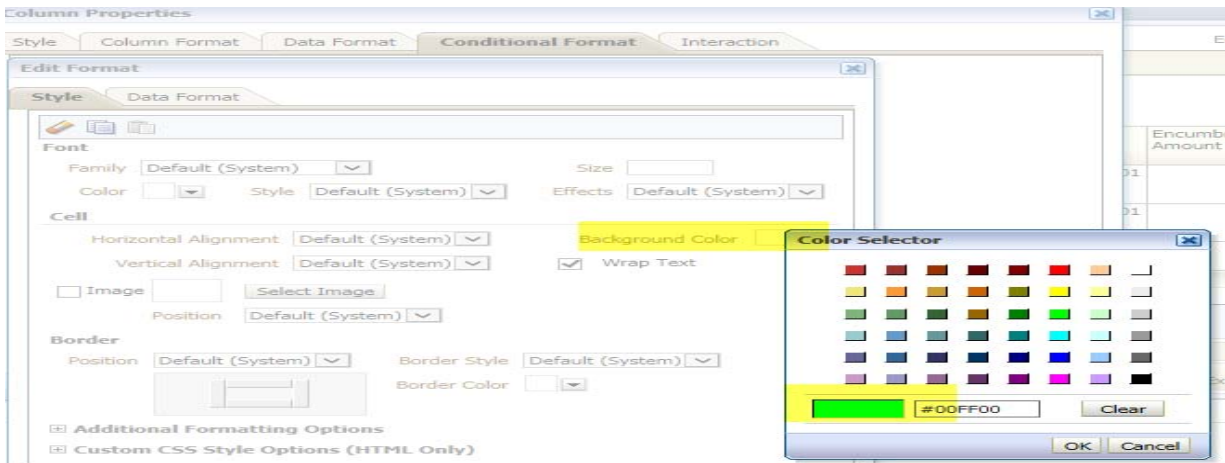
Column Properties

Style | Column Format | Data Format | Conditional Format | Interaction

Edit Format

Style | Data Format

Font

Family Default (System)

Size

Color

Style Default (System)

Effects Default (System)

Cell

Horizontal Alignment Default (System)

Background Color

Vertical Alignment Default (System)

Wrap Text

Image

Select Image

Position Default (System)

Border

Position Default (System)

Border Style Default (System)

Border Color

Additional Formatting Options

Custom CSS Style Options (HTML Only)

Encumb Amount

Color Selector

#00FF00

Clear

OK Cancel